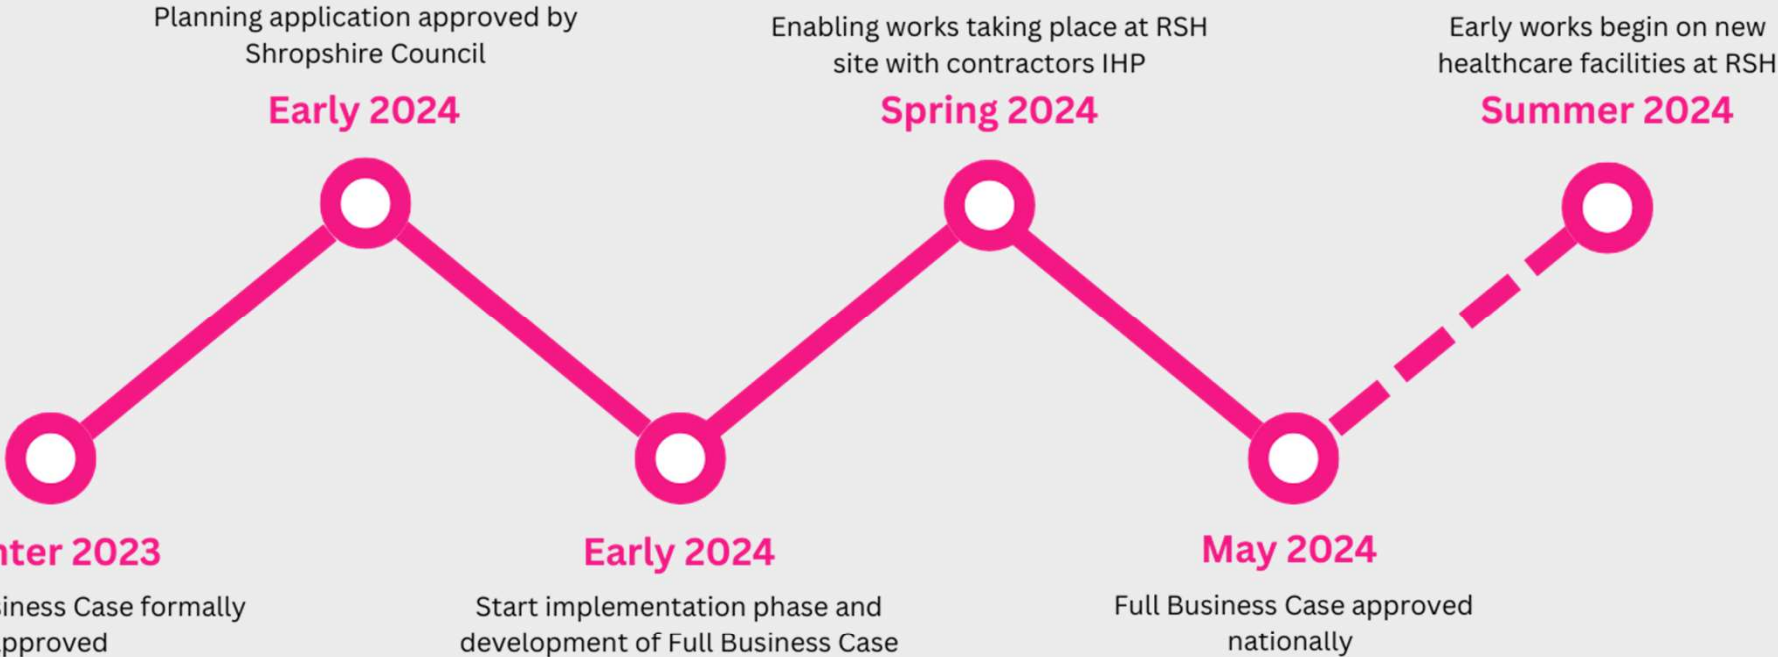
Planning application approved by Shropshire Council

Early 2024

Enabling works taking place at RSH site with contractors IHP

Spring 2024

Early works begin on new healthcare facilities at RSH

Summer 2024

nter 2023

siness Case formally pproved

Early 2024

Start implementation phase and development of Full Business Case

May 2024

Full Business Case approved nationally